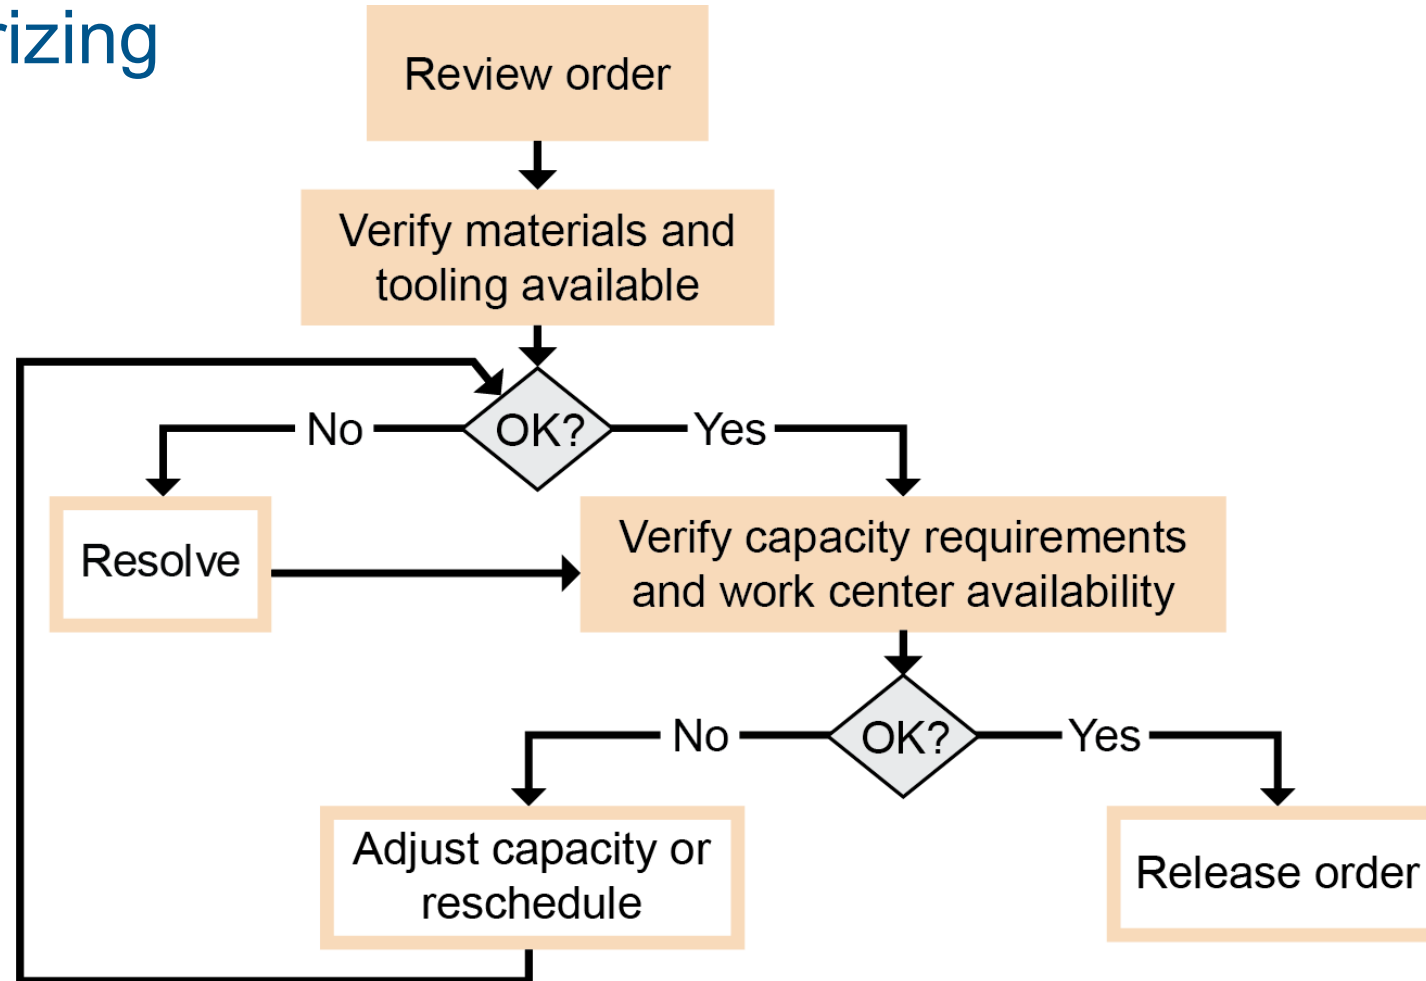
rizing

Review order

Verify materials and tooling available

OK?

No

Yes

Resolve

Verify capacity requirements and work center availability

OK?

No

Yes

Adjust capacity or reschedule

Release order